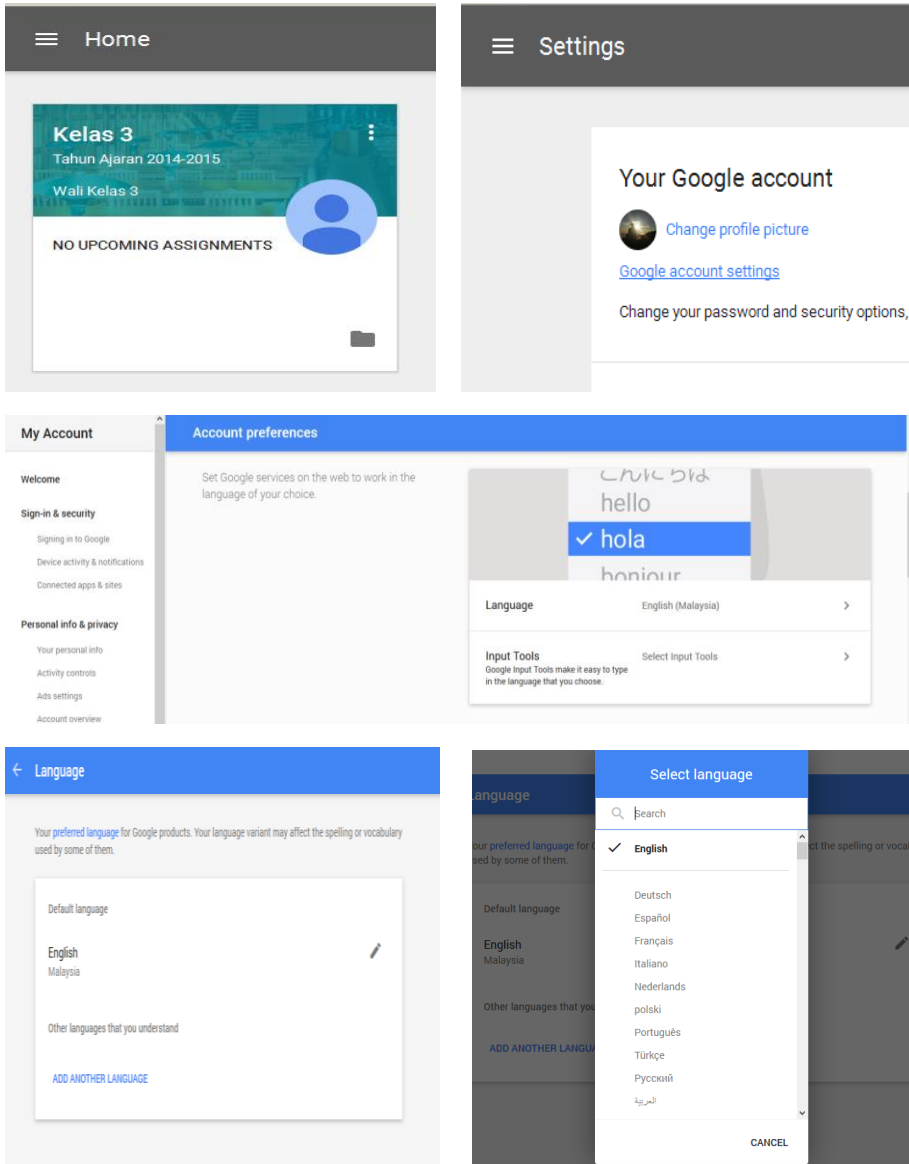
Home

Kelas 3
Tahun Ajaran 2014-2015
Wali Kelas 3

NO UPCOMING ASSIGNMENTS

Settings

Your Google account

Change profile picture

Google account settings

Change your password and security options,

My Account

Welcome

Sign-in & security

Signing in to Google

Device activity & notifications

Connected apps & sites

Personal info & privacy

Your personal info

Activity controls

Ads settings

Account overview

Account preferences

Set Google services on the web to work in the language of your choice.

こんにちは
hello
✓ hola
bonjour

Language English (Malaysia)

Input Tools Select Input Tools
Google Input Tools make it easy to type in the language that you choose.

Language

Your preferred language for Google products. Your language variant may affect the spelling or vocabulary used by some of them.

Default language

English
Malaysia

Other languages that you understand

ADD ANOTHER LANGUAGE

Language

Your preferred language for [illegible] ct the spelling or vocabulary used by some of them.

Default language

English
Malaysia

Other languages that you

ADD ANOTHER LANGUA

Select language

Search

✓ English

Deutsch
Español
Français
Italiano
Nederlands
polski
Português
Türkçe
Русский
العربية

CANCEL